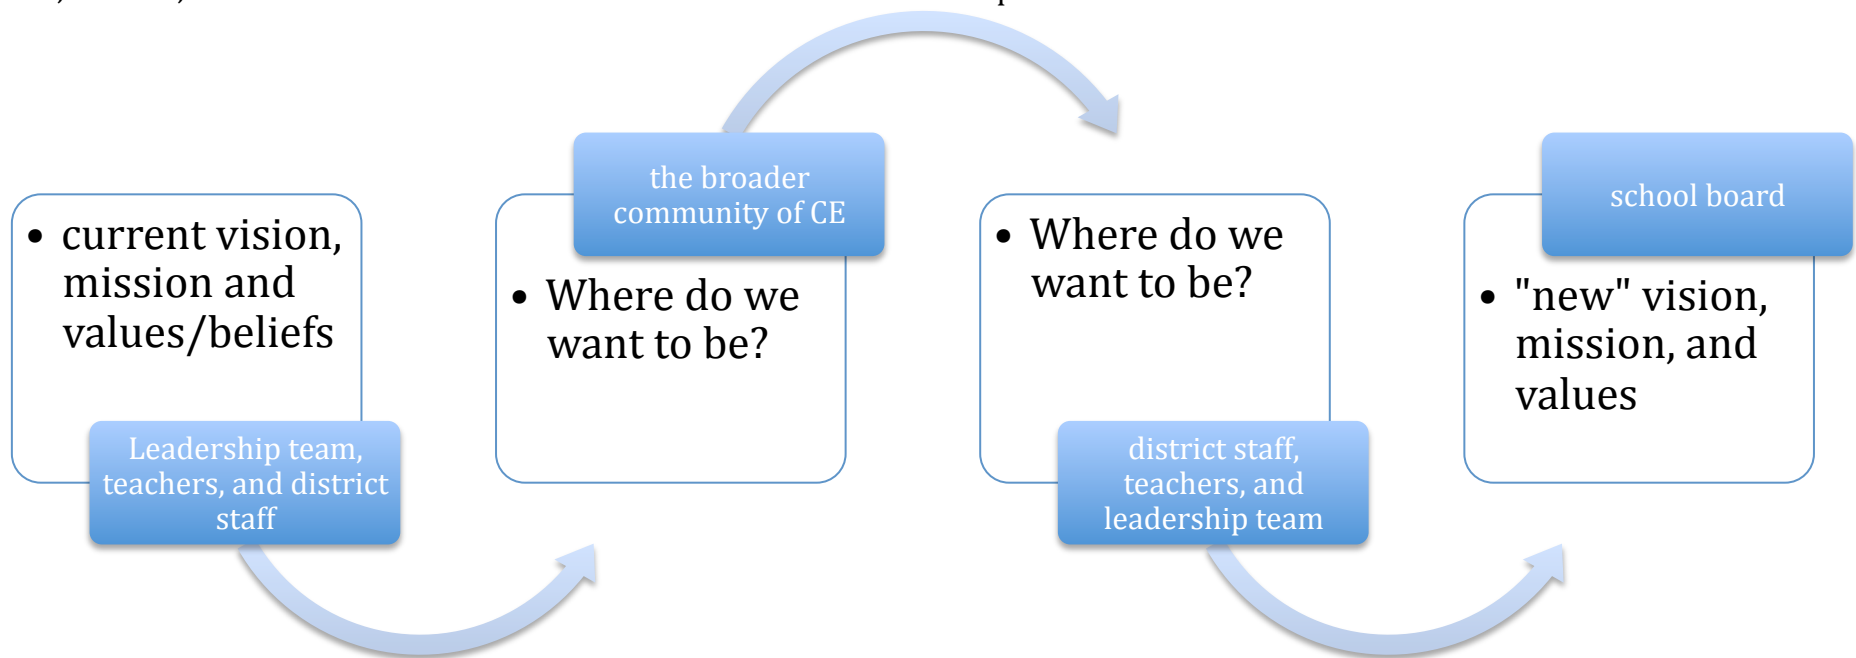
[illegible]

• current vision, mission and values/beliefs

Leadership team, teachers, and district staff

the broader community of CE

• Where do we want to be?

• Where do we want to be?

district staff, teachers, and leadership team

school board

• "new" vision, mission, and values